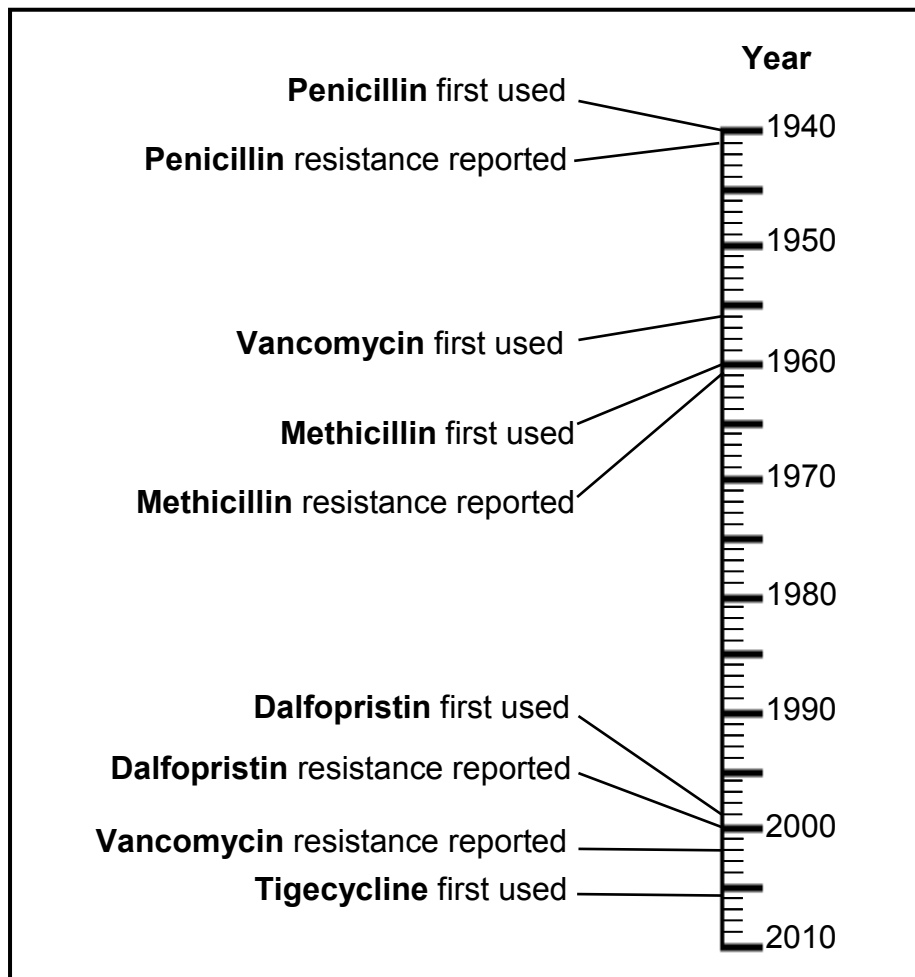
Year

**Penicillin** first used

**Penicillin** resistance reported

**Vancomycin** first used

**Methicillin** first used

**Methicillin** resistance reported

**Dalfopristin** first used

**Dalfopristin** resistance reported

**Vancomycin** resistance reported

**Tigecycline** first used

1940
1950
1960
1970
1980
1990
2000
2010